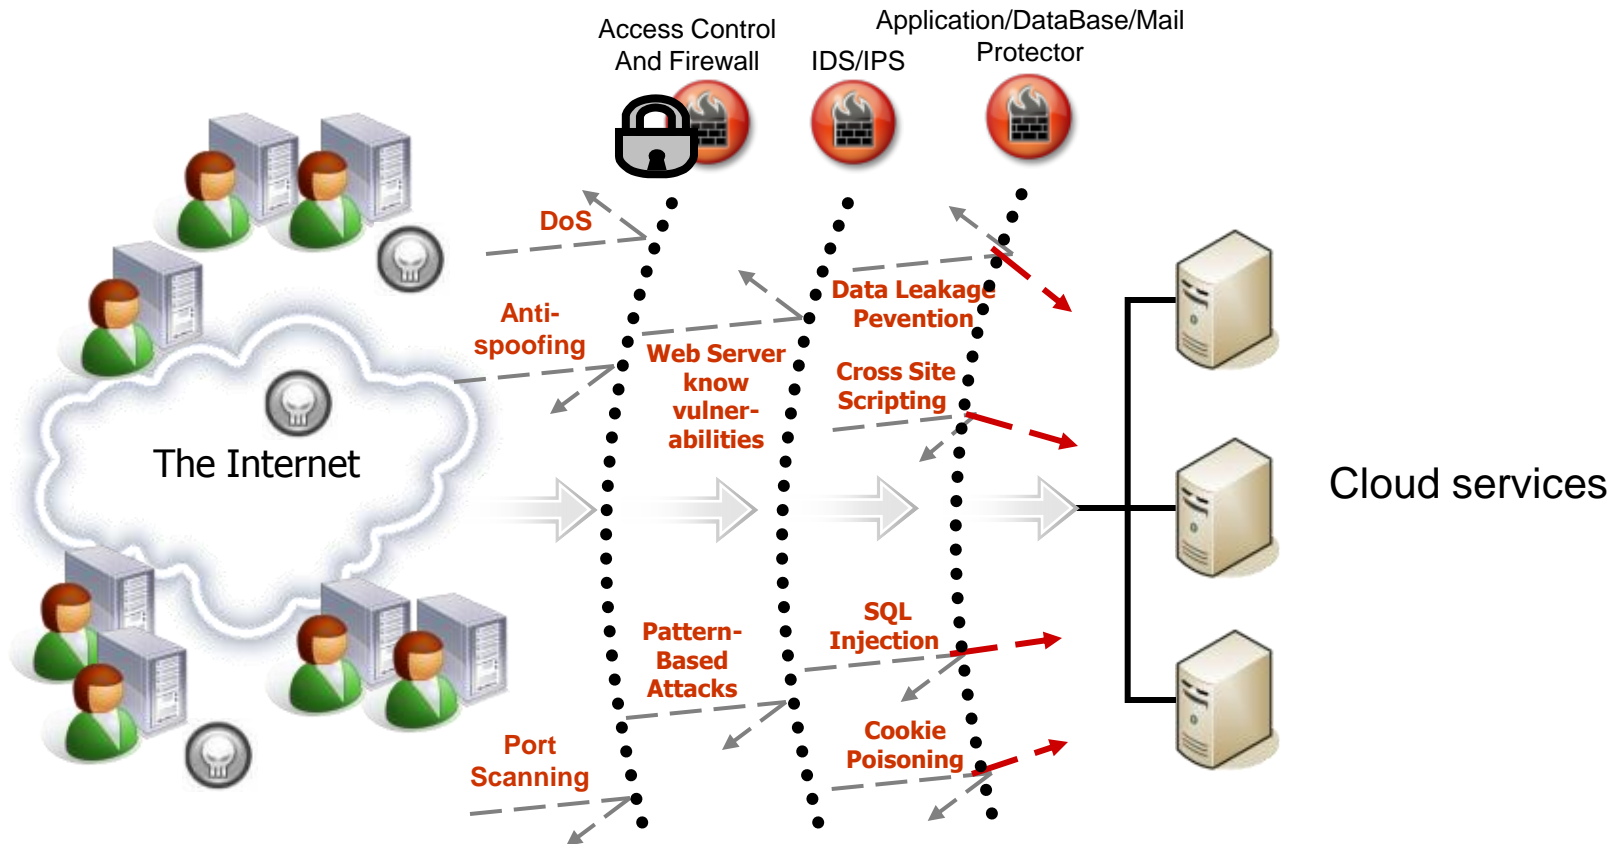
Access Control And Firewall

IDS/IPS

Application/DataBase/Mail Protector

DoS

Anti-spoofing

Data Leakage Pevention

Web Server know vulnerabilities

Cross Site Scripting

The Internet

Cloud services

Pattern-Based Attacks

SQL Injection

Port Scanning

Cookie Poisoning